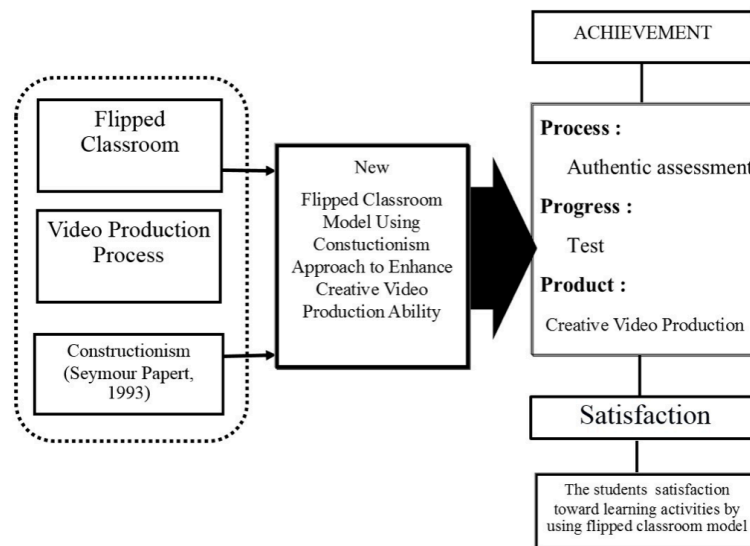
Flipped Classroom

Video Production Process

Constructionism (Seymour Papert, 1993)

New

Flipped Classroom Model Using Constuctionism Approach to Enhance Creative Video Production Ability

ACHIEVEMENT

Process :

Authentic assessment

Progress :

Test

Product :

Creative Video Production

Satisfaction

The students satisfaction toward learning activities by using flipped classroom model